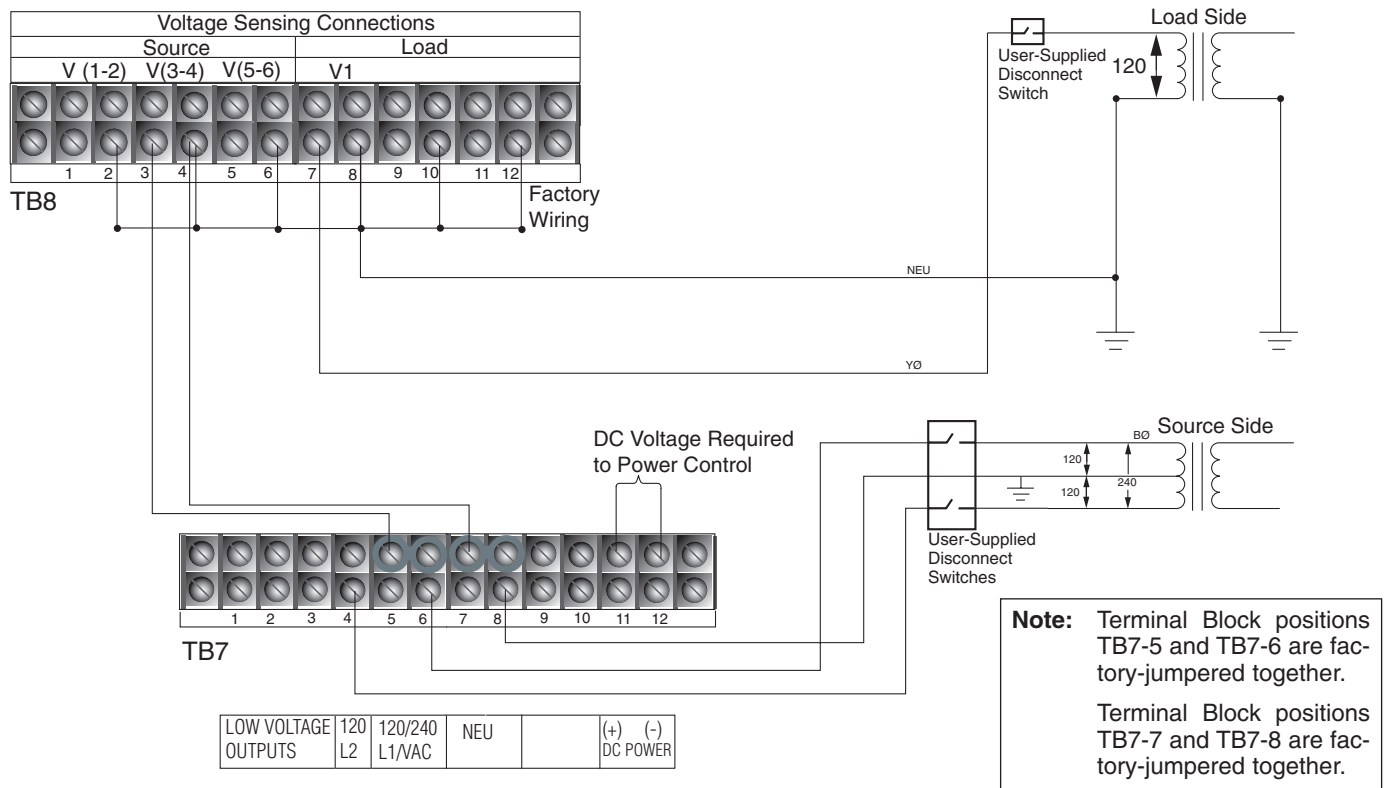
| Voltage Sensing Connections | | | | |
|---|---|---|---|---|
| Source | | | Load | |
| V (1-2) | V(3-4) | V(5-6) | V1 | |

1 2 3 4 5 6 7 8 9 10 11 12

TB8

Factory Wiring

User-Supplied Disconnect Switch

Load Side

120

NEU

YØ

DC Voltage Required to Power Control

Source Side

BØ

120

240

120

User-Supplied Disconnect Switches

1 2 3 4 5 6 7 8 9 10 11 12

TB7

| LOW VOLTAGE OUTPUTS | 120 L2 | 120/240 L1/VAC | NEU | | (+) (-) DC POWER |
|---|---|---|---|---|---|

**Note:** Terminal Block positions TB7-5 and TB7-6 are factory-jumpered together.

Terminal Block positions TB7-7 and TB7-8 are factory-jumpered together.